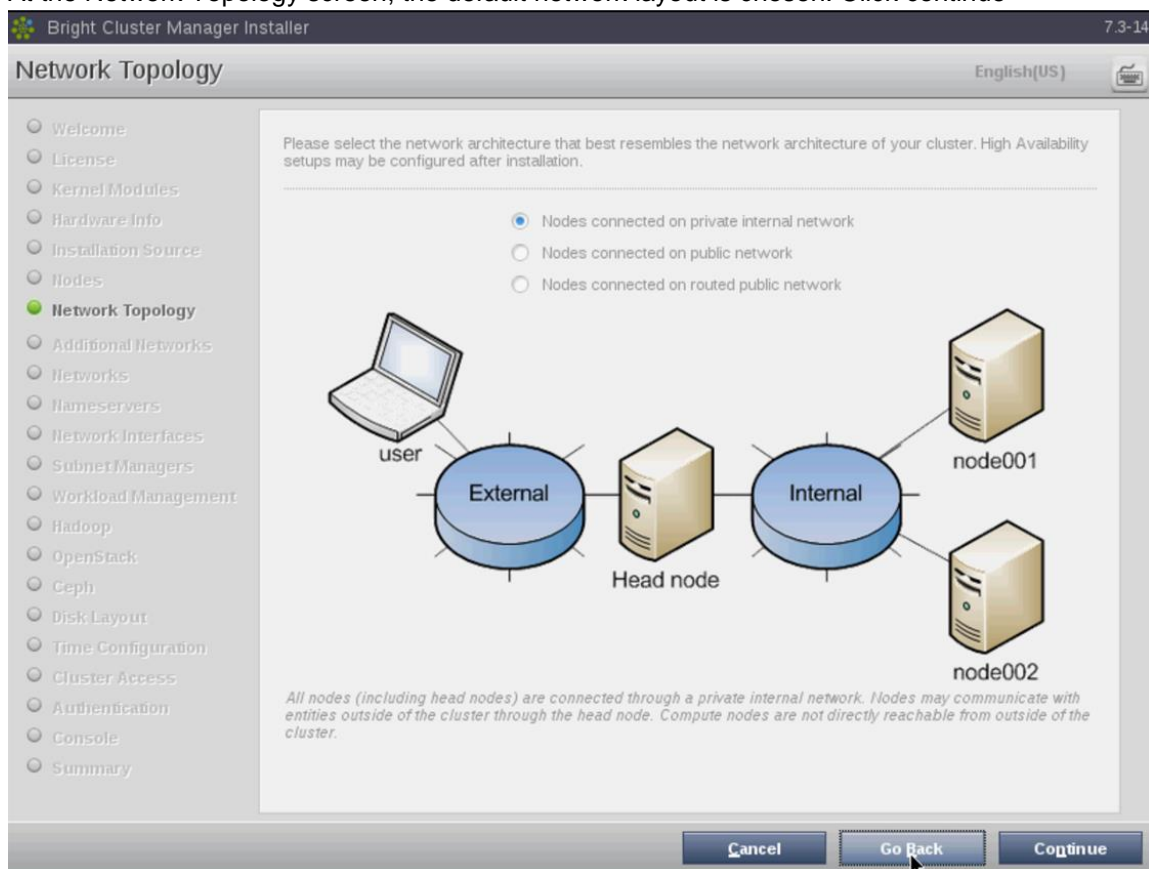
Bright Cluster Manager Installer

7.3-14

Network Topology

English(US)

Welcome
License
Kernel Modules
Hardware Info
Installation Source
Nodes
Network Topology
Additional Networks
Networks
Nameservers
Network Interfaces
Subnet Managers
Workload Management
Hadoop
OpenStack
Ceph
Disk Layout
Time Configuration
Cluster Access
Authentication
Console
Summary

Please select the network architecture that best resembles the network architecture of your cluster. High Availability setups may be configured after installation.

Nodes connected on private internal network
Nodes connected on public network
Nodes connected on routed public network

user

External

Head node

Internal

node001

node002

All nodes (including head nodes) are connected through a private internal network. Nodes may communicate with entities outside of the cluster through the head node. Compute nodes are not directly reachable from outside of the cluster.

Cancel

Go Back

Continue